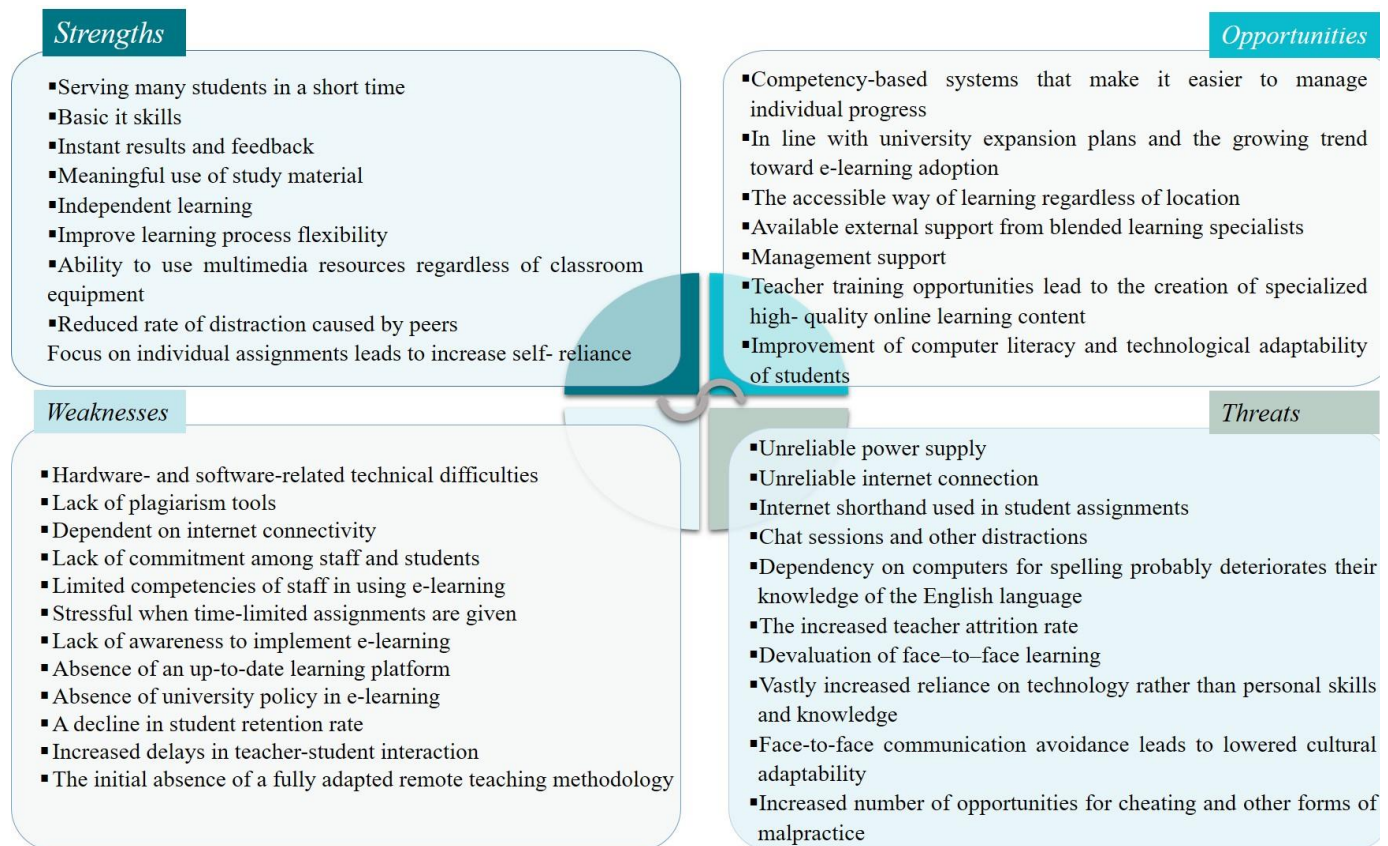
Strengths

▪Serving many students in a short time
▪Basic it skills
▪Instant results and feedback
▪Meaningful use of study material
▪Independent learning
▪Improve learning process flexibility
▪Ability to use multimedia resources regardless of classroom equipment
▪Reduced rate of distraction caused by peers
Focus on individual assignments leads to increase self- reliance

Opportunities

▪Competency-based systems that make it easier to manage individual progress
▪In line with university expansion plans and the growing trend toward e-learning adoption
▪The accessible way of learning regardless of location
▪Available external support from blended learning specialists
▪Management support
▪Teacher training opportunities lead to the creation of specialized high- quality online learning content
▪Improvement of computer literacy and technological adaptability of students

Weaknesses

▪Hardware- and software-related technical difficulties
▪Lack of plagiarism tools
▪Dependent on internet connectivity
▪Lack of commitment among staff and students
▪Limited competencies of staff in using e-learning
▪Stressful when time-limited assignments are given
▪Lack of awareness to implement e-learning
▪Absence of an up-to-date learning platform
▪Absence of university policy in e-learning
▪A decline in student retention rate
▪Increased delays in teacher-student interaction
▪The initial absence of a fully adapted remote teaching methodology

Threats

▪Unreliable power supply
▪Unreliable internet connection
▪Internet shorthand used in student assignments
▪Chat sessions and other distractions
▪Dependency on computers for spelling probably deteriorates their knowledge of the English language
▪The increased teacher attrition rate
▪Devaluation of face–to–face learning
▪Vastly increased reliance on technology rather than personal skills and knowledge
▪Face-to-face communication avoidance leads to lowered cultural adaptability
▪Increased number of opportunities for cheating and other forms of malpractice